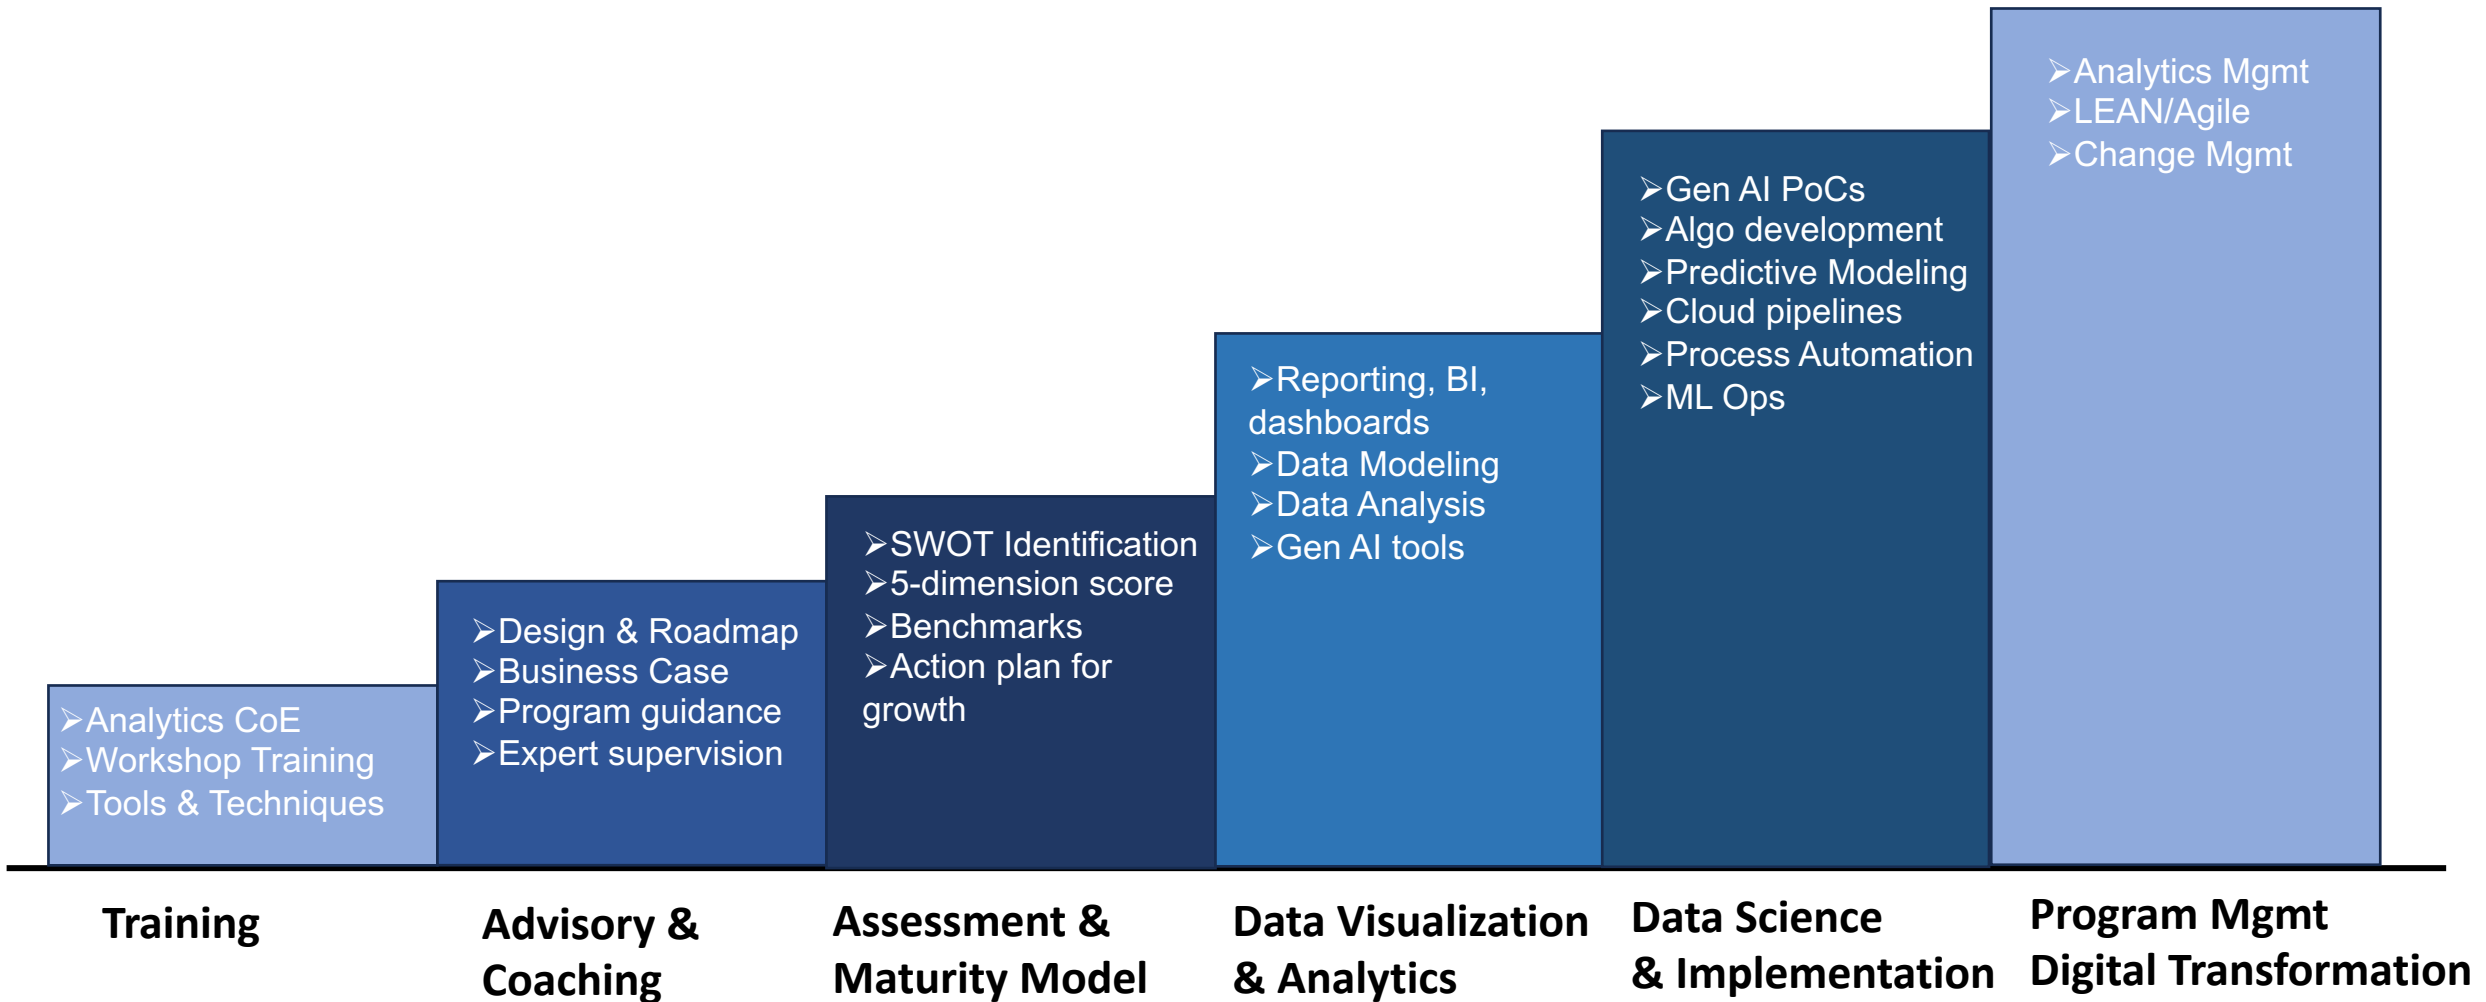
➢Analytics CoE
➢Workshop Training
➢Tools & Techniques

➢Design & Roadmap
➢Business Case
➢Program guidance
➢Expert supervision

➢SWOT Identification
➢5-dimension score
➢Benchmarks
➢Action plan for growth

➢Reporting, BI, dashboards
➢Data Modeling
➢Data Analysis
➢Gen AI tools

➢Gen AI PoCs
➢Algo development
➢Predictive Modeling
➢Cloud pipelines
➢Process Automation
➢ML Ops

➢Analytics Mgmt
➢LEAN/Agile
➢Change Mgmt

Training

Advisory & Coaching

Assessment & Maturity Model

Data Visualization & Analytics

Data Science & Implementation

Program Mgmt Digital Transformation